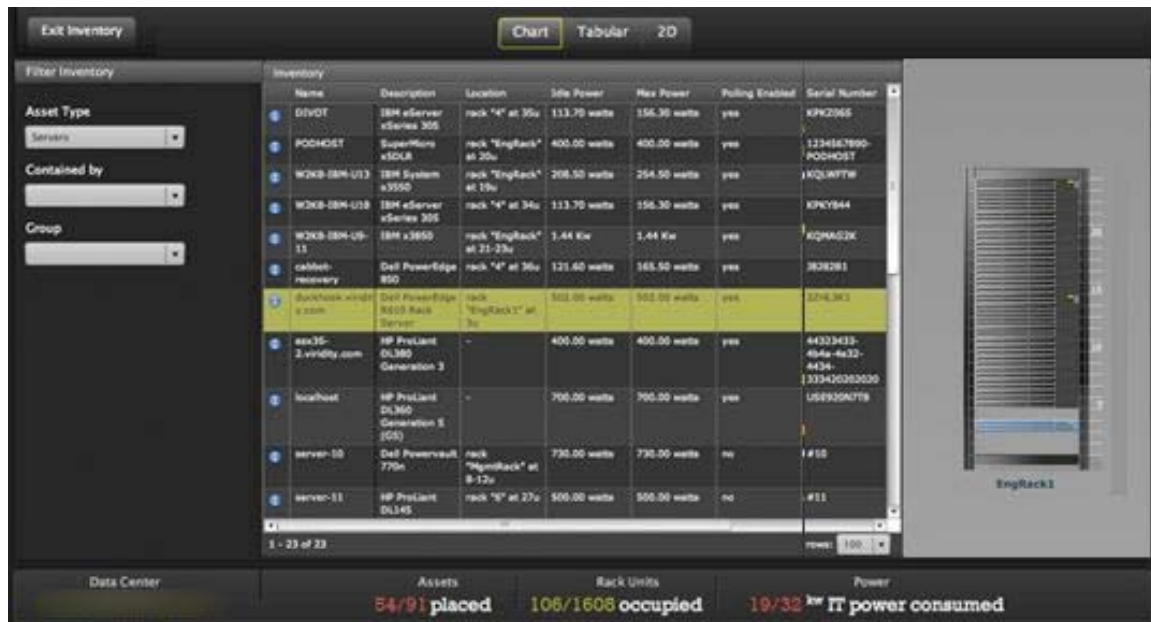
Exit Inventory

Chart Tabular 2D

Filter Inventory

Asset Type
Servers

Contained by

Group

Inventory

| | Name | Description | Location | Idle Power | Max Power | Polling Enabled | Serial Number |
|---|---|---|---|---|---|---|---|
| | DIVOT | IBM eServer xSeries 305 | rack "4" at 35u | 113.70 watts | 156.30 watts | yes | KPK2065 |
| | PODHOST | SuperMicro x5DLR | rack "EngRack" at 20u | 400.00 watts | 400.00 watts | yes | 1234567890-PODHOST |
| | W2K8-IBM-U13 | IBM System x3550 | rack "EngRack" at 19u | 208.50 watts | 254.50 watts | yes | KQLWFTW |
| | W2K8-IBM-U18 | IBM eServer xSeries 305 | rack "4" at 34u | 113.70 watts | 156.30 watts | yes | KPKY844 |
| | W2K8-IBM-US-11 | IBM x3650 | rack "EngRack" at 21-23u | 1.44 Kw | 1.44 Kw | yes | KQMAG2K |
| | cabbot-recovery | Dell PowerEdge 850 | rack "4" at 36u | 121.60 watts | 165.50 watts | yes | 3828281 |
| | duckhook.viridity.com | Dell PowerEdge R610 Rack Server | rack "EngRack1" at 3u | 502.00 watts | 502.00 watts | yes | 3ZHL9K1 |
| | esx35-2.viridity.com | HP ProLiant DL380 Generation 3 | - | 400.00 watts | 400.00 watts | yes | 44323433-4b4a-4e32-4434-333420202020 |
| | localhost | HP ProLiant DL360 Generation 5 (G5) | - | 700.00 watts | 700.00 watts | yes | USE920N7T8 |
| | server-10 | Dell Powervault 770n | rack "MgmtRack" at 8-12u | 730.00 watts | 730.00 watts | no | #10 |
| | server-11 | HP ProLiant DL145 | rack "6" at 27u | 500.00 watts | 500.00 watts | no | #11 |

1 - 23 of 23

rows: 100

EngRack1

Data Center

Assets
54/91 placed

Rack Units
106/1608 occupied

Power
19/32 kw IT power consumed